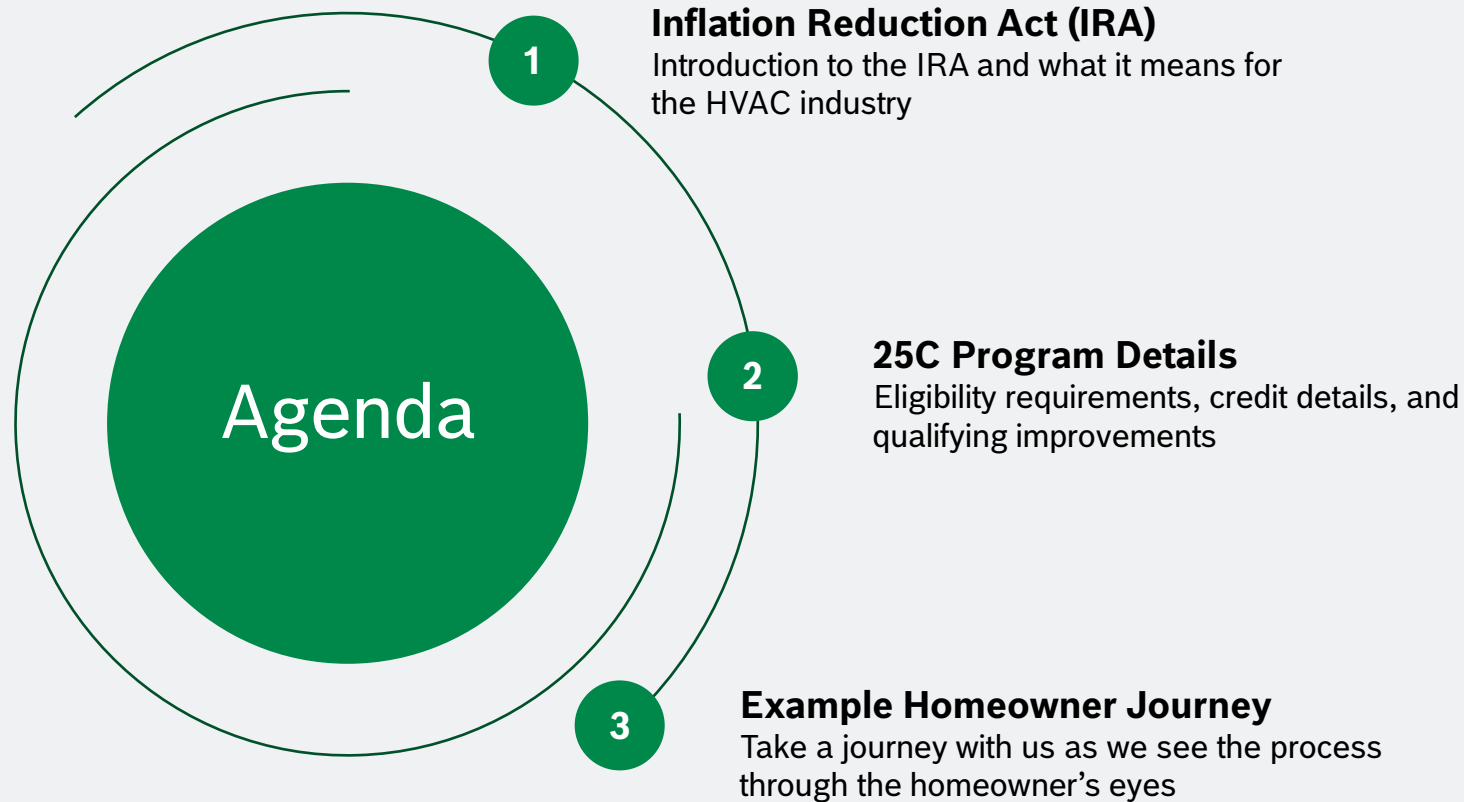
Agenda

1

Inflation Reduction Act (IRA)

Introduction to the IRA and what it means for the HVAC industry

2

25C Program Details

Eligibility requirements, credit details, and qualifying improvements

3

Example Homeowner Journey

Take a journey with us as we see the process through the homeowner’s eyes